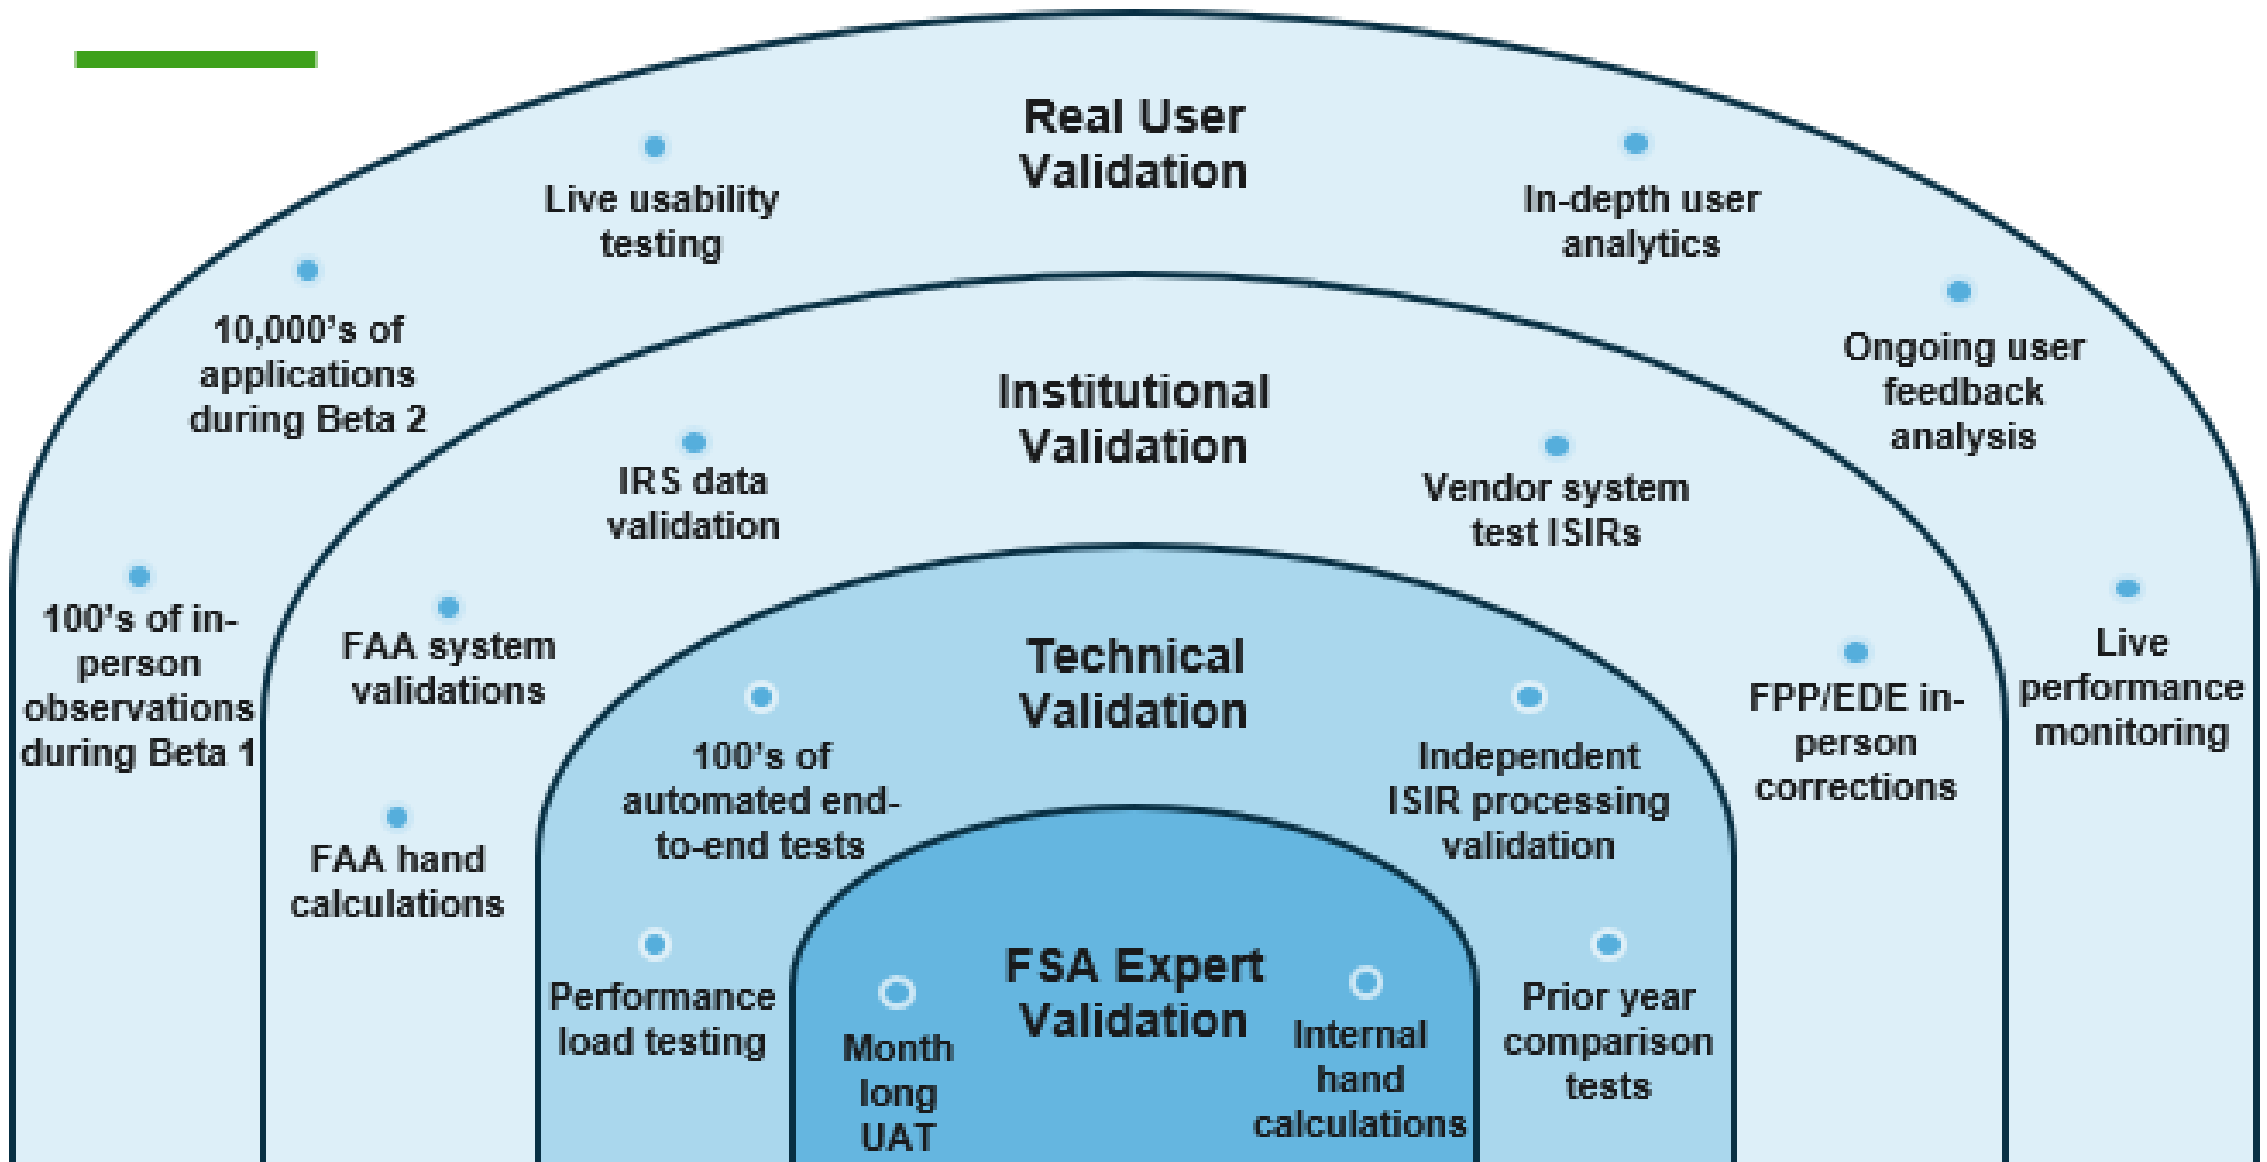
Real User Validation

Live usability testing

In-depth user analytics

10,000's of applications during Beta 2

Ongoing user feedback analysis

100's of in-person observations during Beta 1

Live performance monitoring

Institutional Validation

IRS data validation

Vendor system test ISIRs

FAA system validations

FPP/EDE in-person corrections

FAA hand calculations

Technical Validation

100's of automated end-to-end tests

Independent ISIR processing validation

Performance load testing

Prior year comparison tests

FSA Expert Validation

Month long UAT

Internal hand calculations